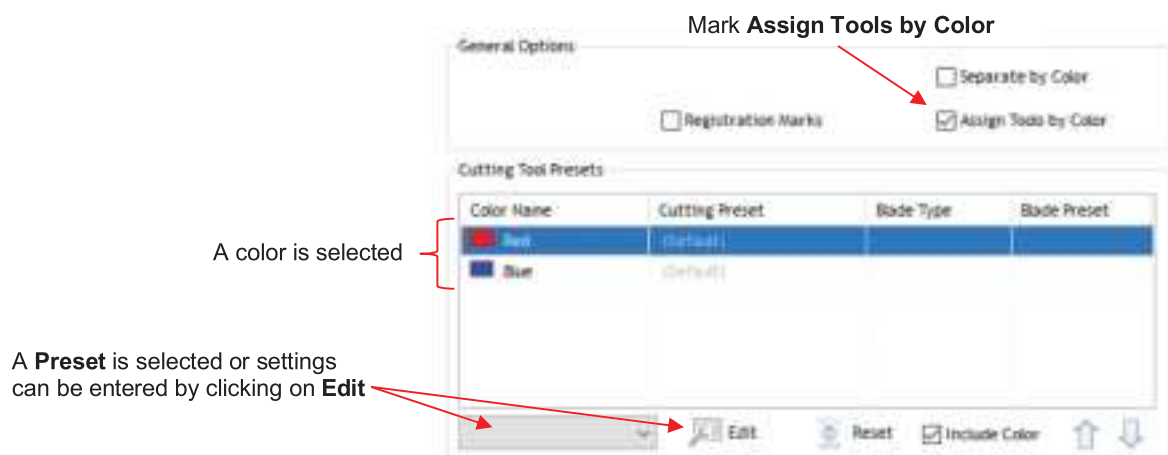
Mark **Assign Tools by Color**

General Options

Separate by Color

Registration Marks

Assign Tools by Color

Cutting Tool Presets

| Color Name | Cutting Preset | Blade Type | Blade Preset |
|---|---|---|---|
| Red | (Default) | | |
| Blue | (Default) | | |

A color is selected

A **Preset** is selected or settings can be entered by clicking on **Edit**

Edit

Reset

Include Color